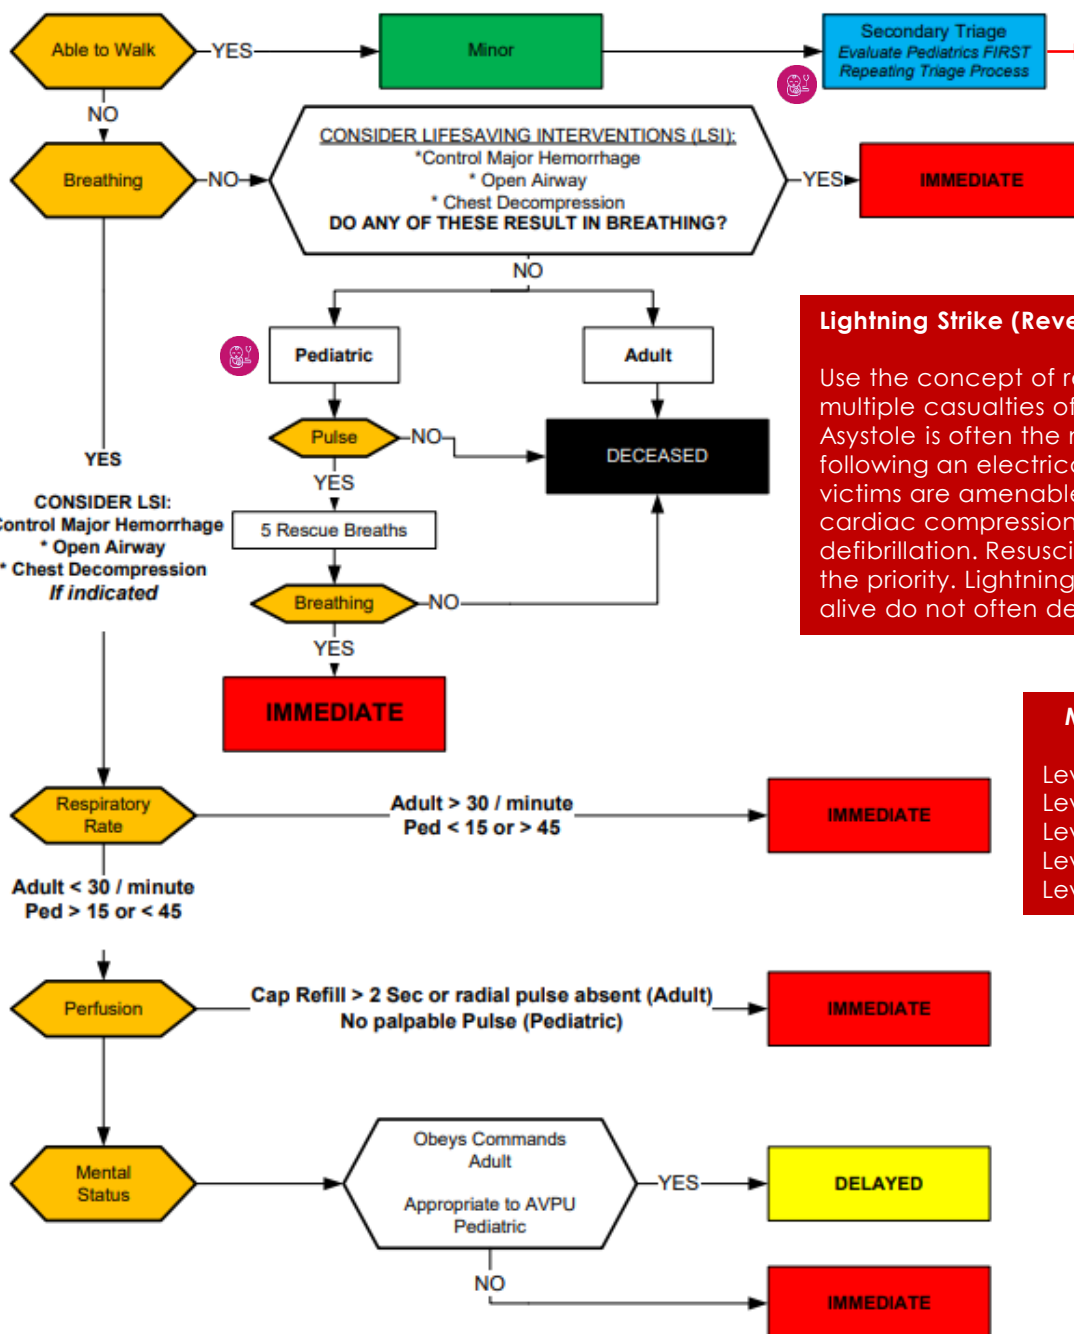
Able to Walk
YES
Minor
Secondary Triage
Evaluate Pediatrics FIRST
Repeating Triage Process

NO

Breathing
NO
CONSIDER LIFESAVING INTERVENTIONS (LSI):
*Control Major Hemorrhage
* Open Airway
* Chest Decompression
DO ANY OF THESE RESULT IN BREATHING?
YES
IMMEDIATE

NO

Pediatric
Adult

Lightning Strike (Reve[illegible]

Use the concept of r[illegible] multiple casualties o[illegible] Asystole is often the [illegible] following an electric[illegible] victims are amenable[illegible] cardiac compression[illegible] defibrillation. Resusci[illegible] the priority. Lightning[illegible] alive do not often de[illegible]

Pulse
NO
DECEASED
YES

YES

CONSIDER LSI:
Control Major Hemorrhage
* Open Airway
* Chest Decompression
If indicated

5 Rescue Breaths

Breathing
NO
YES
IMMEDIATE

M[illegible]
Le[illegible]
Le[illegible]
Le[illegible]
Le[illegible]
Le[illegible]

Respiratory Rate
Adult > 30 / minute
Ped < 15 or > 45
IMMEDIATE

Adult < 30 / minute
Ped > 15 or < 45

Perfusion
Cap Refill > 2 Sec or radial pulse absent (Adult)
No palpable Pulse (Pediatric)
IMMEDIATE

Mental Status
Obeys Commands
Adult

Appropriate to AVPU
Pediatric
YES
DELAYED

NO
IMMEDIATE